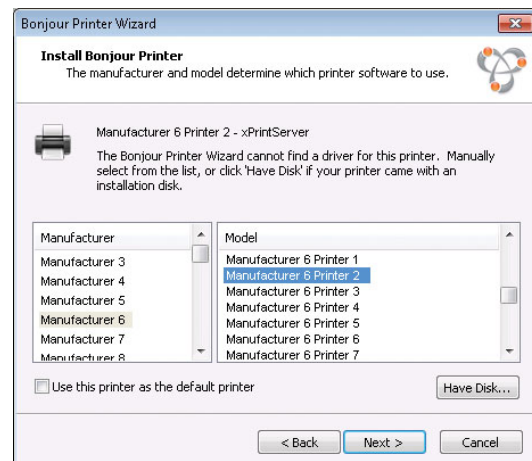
Bonjour Printer Wizard

Install Bonjour Printer
The manufacturer and model determine which printer software to use.

Manufacturer 6 Printer 2 - xPrintServer

The Bonjour Printer Wizard cannot find a driver for this printer. Manually select from the list, or click 'Have Disk' if your printer came with an installation disk.

| Manufacturer |
|---|
| Manufacturer 3 |
| Manufacturer 4 |
| Manufacturer 5 |
| Manufacturer 6 |
| Manufacturer 7 |
| Manufacturer 8 |

| Model |
|---|
| Manufacturer 6 Printer 1 |
| Manufacturer 6 Printer 2 |
| Manufacturer 6 Printer 3 |
| Manufacturer 6 Printer 4 |
| Manufacturer 6 Printer 5 |
| Manufacturer 6 Printer 6 |
| Manufacturer 6 Printer 7 |

Use this printer as the default printer

Have Disk...

< Back   Next >   Cancel